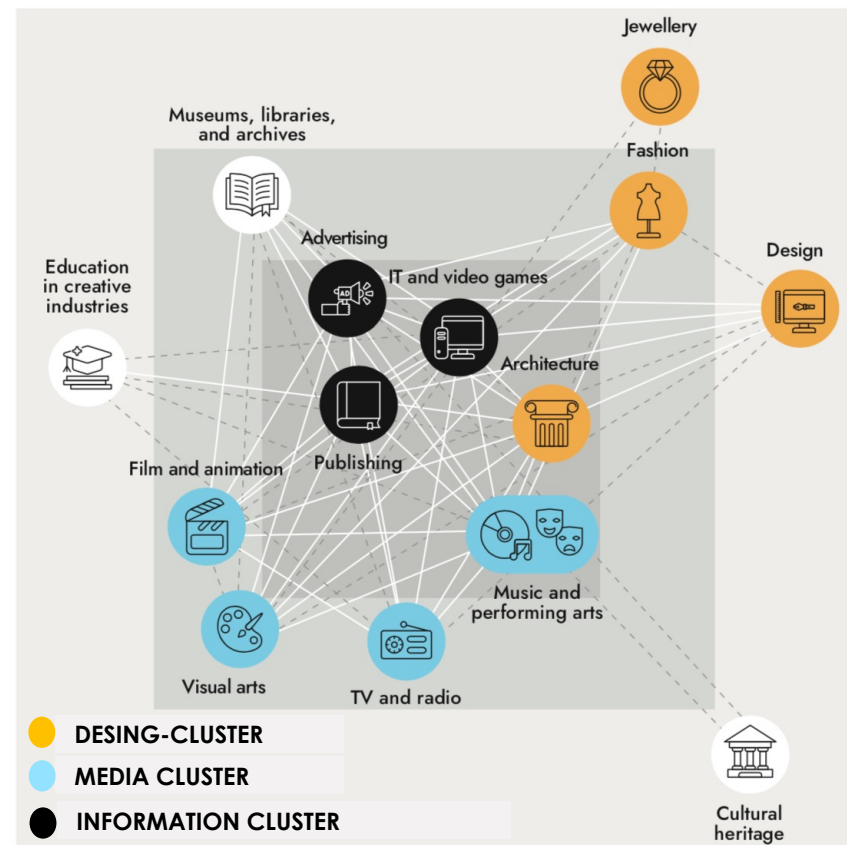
Jewellery

Museums, libraries, and archives

Fashion

Advertising

Design

Education in creative industries

IT and video games

AD

Architecture

Publishing

Film and animation

Music and performing arts

Visual arts

TV and radio

DESING-CLUSTER

MEDIA CLUSTER

INFORMATION CLUSTER

Cultural heritage